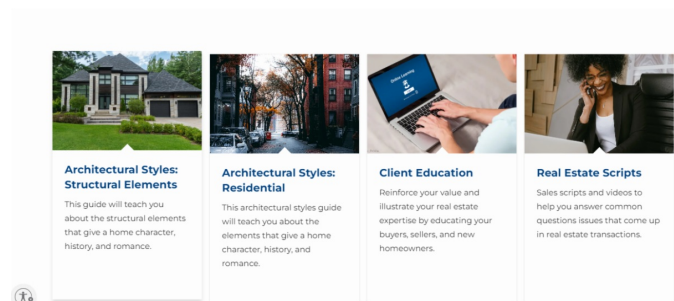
Architectural Styles: Structural Elements

This guide will teach you about the structural elements that give a home character, history, and romance.

Architectural Styles: Residential

This architectural styles guide will teach you about the elements that give a home character, history, and romance.

Client Education

Reinforce your value and illustrate your real estate expertise by educating your buyers, sellers, and new homeowners.

Real Estate Scripts

Sales scripts and videos to help you answer common questions issues that come up in real estate transactions.